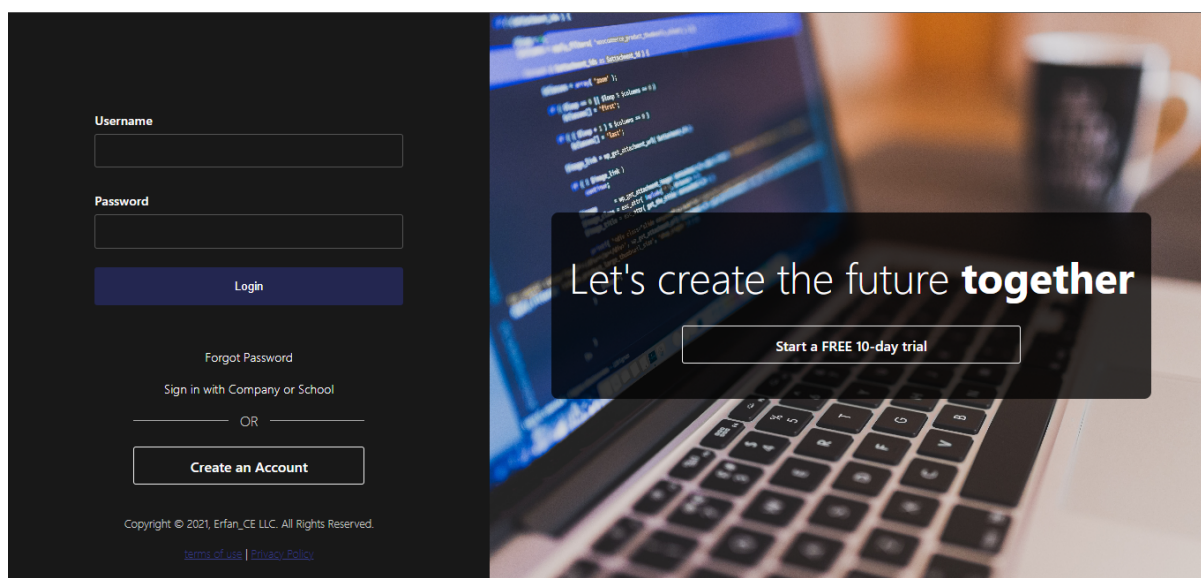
Username

Password

Login

Forgot Password

Sign in with Company or School

OR

Create an Account

Copyright © 2021, Erfan_CE LLC. All Rights Reserved.

terms of use | Privacy Policy

Let's create the future **together**

Start a FREE 10-day trial